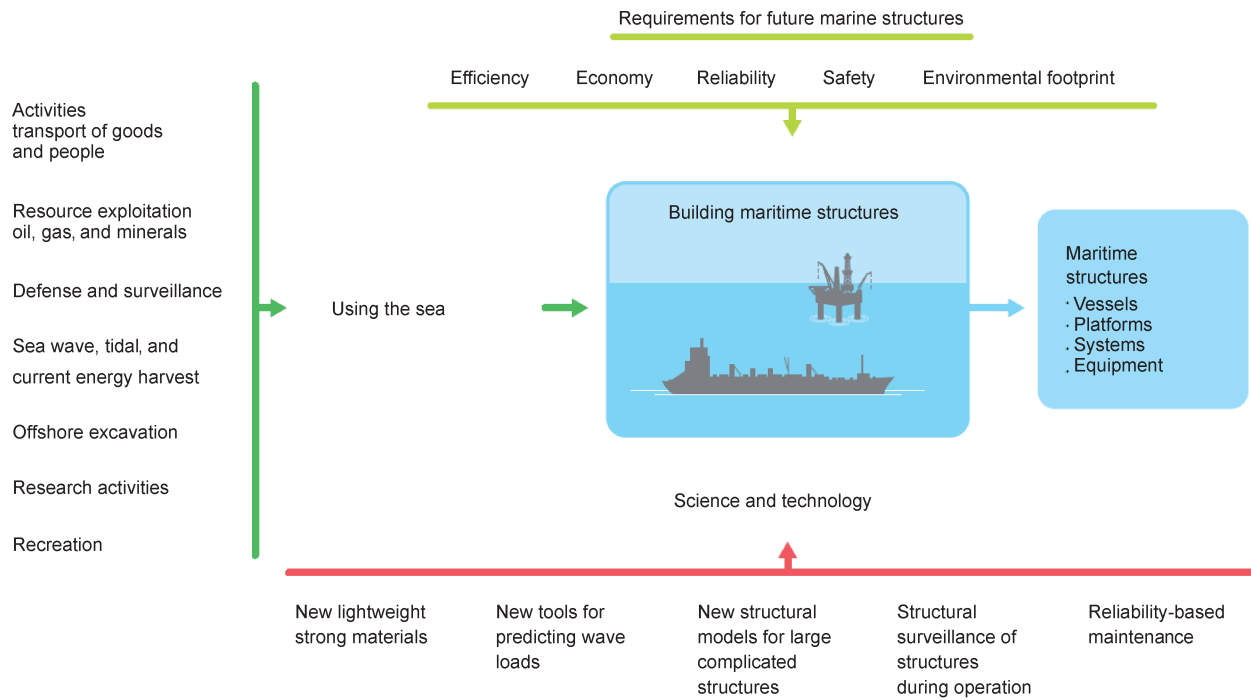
Requirements for future marine structures

Efficiency Economy Reliability Safety Environmental footprint

Activities transport of goods and people

Resource exploitation oil, gas, and minerals

Defense and surveillance

Sea wave, tidal, and current energy harvest

Offshore excavation

Research activities

Recreation

Using the sea

Building maritime structures

Maritime structures
· Vessels
· Platforms
· Systems
, Equipment

Science and technology

New lightweight strong materials

New tools for predicting wave loads

New structural models for large complicated structures

Structural surveillance of structures during operation

Reliability-based maintenance